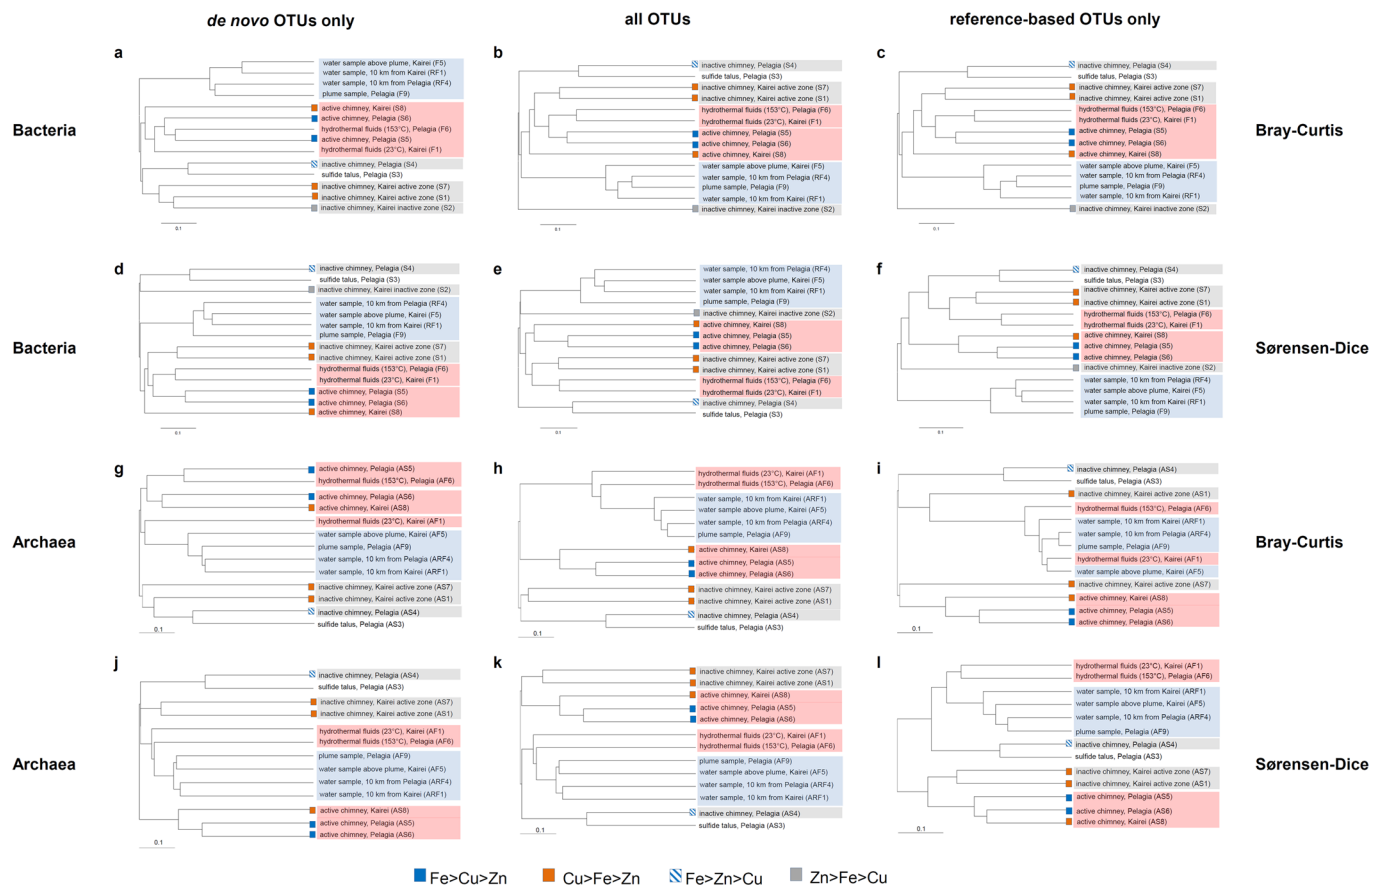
de novo OTUs only

all OTUs

reference-based OTUs only

Bacteria

a

water sample above plume, Kairei (F5)
water sample, 10 km from Pelagia (RF1)
water sample, 10 km from Pelagia (RF4)
plume sample, Pelagia (F9)
active chimney, Kairei (S8)
active chimney, Pelagia (S6)
hydrothermal fluids (153°C), Pelagia (F6)
active chimney, Pelagia (S5)
hydrothermal fluids (23°C), Kairei (F1)
inactive chimney, Pelagia (S4)
sulfide talus, Pelagia (S3)
inactive chimney, Kairei active zone (S7)
inactive chimney, Kairei active zone (S1)
inactive chimney, Kairei inactive zone (S2)
0.1

b

inactive chimney, Pelagia (S4)
sulfide talus, Pelagia (S3)
inactive chimney, Kairei active zone (S7)
inactive chimney, Kairei active zone (S1)
hydrothermal fluids (153°C), Pelagia (F6)
hydrothermal fluids (23°C), Kairei (F1)
active chimney, Pelagia (S5)
active chimney, Pelagia (S6)
active chimney, Kairei (S8)
water sample above plume, Kairei (F5)
water sample, 10 km from Pelagia (RF4)
plume sample, Pelagia (F9)
water sample, 10 km from Pelagia (RF1)
inactive chimney, Kairei inactive zone (S2)
0.1

c

inactive chimney, Pelagia (S4)
sulfide talus, Pelagia (S3)
inactive chimney, Kairei active zone (S7)
inactive chimney, Kairei active zone (S1)
hydrothermal fluids (153°C), Pelagia (F6)
hydrothermal fluids (23°C), Kairei (F1)
active chimney, Pelagia (S5)
active chimney, Pelagia (S6)
active chimney, Kairei (S8)
water sample above plume, Kairei (F5)
water sample, 10 km from Pelagia (RF4)
plume sample, Pelagia (F9)
water sample, 10 km from Pelagia (RF1)
inactive chimney, Kairei inactive zone (S2)
0.1

Bray-Curtis

Bacteria

d

inactive chimney, Pelagia (S4)
sulfide talus, Pelagia (S3)
inactive chimney, Kairei inactive zone (S2)
water sample, 10 km from Pelagia (RF4)
water sample above plume, Kairei (F5)
water sample, 10 km from Pelagia (RF1)
plume sample, Pelagia (F9)
inactive chimney, Kairei active zone (S7)
inactive chimney, Kairei active zone (S1)
hydrothermal fluids (153°C), Pelagia (F6)
hydrothermal fluids (23°C), Kairei (F1)
active chimney, Pelagia (S5)
active chimney, Pelagia (S6)
active chimney, Kairei (S8)
0.1

e

water sample, 10 km from Pelagia (RF4)
water sample above plume, Kairei (F5)
water sample, 10 km from Pelagia (RF1)
plume sample, Pelagia (F9)
inactive chimney, Kairei inactive zone (S2)
active chimney, Kairei (S8)
active chimney, Pelagia (S5)
active chimney, Pelagia (S6)
inactive chimney, Kairei active zone (S7)
inactive chimney, Kairei active zone (S1)
hydrothermal fluids (153°C), Pelagia (F6)
hydrothermal fluids (23°C), Kairei (F1)
inactive chimney, Pelagia (S4)
sulfide talus, Pelagia (S3)
0.1

f

inactive chimney, Pelagia (S4)
sulfide talus, Pelagia (S3)
inactive chimney, Kairei active zone (S7)
inactive chimney, Kairei active zone (S1)
hydrothermal fluids (153°C), Pelagia (F6)
hydrothermal fluids (23°C), Kairei (F1)
active chimney, Kairei (S8)
active chimney, Pelagia (S5)
active chimney, Pelagia (S6)
inactive chimney, Kairei inactive zone (S2)
water sample, 10 km from Pelagia (RF4)
water sample above plume, Kairei (F5)
water sample, 10 km from Pelagia (RF1)
plume sample, Pelagia (F9)
0.1

Sørensen-Dice

Archaea

g

active chimney, Pelagia (AS5)
hydrothermal fluids (153°C), Pelagia (AF6)
active chimney, Pelagia (AS6)
active chimney, Kairei (AS8)
hydrothermal fluids (23°C), Kairei (AF1)
water sample above plume, Kairei (AF5)
plume sample, Pelagia (AF9)
water sample, 10 km from Pelagia (ARF4)
water sample, 10 km from Kairei (ARF1)
inactive chimney, Kairei active zone (AS7)
inactive chimney, Kairei active zone (AS1)
inactive chimney, Pelagia (AS4)
sulfide talus, Pelagia (AS3)
0.1

h

hydrothermal fluids (23°C), Kairei (AF1)
hydrothermal fluids (153°C), Pelagia (AF6)
water sample, 10 km from Kairei (ARF1)
water sample above plume, Kairei (AF5)
water sample, 10 km from Pelagia (ARF4)
plume sample, Pelagia (AF9)
active chimney, Kairei (AS8)
active chimney, Pelagia (AS5)
active chimney, Pelagia (AS6)
inactive chimney, Kairei active zone (AS7)
inactive chimney, Kairei active zone (AS1)
inactive chimney, Pelagia (AS4)
sulfide talus, Pelagia (AS3)
0.1

i

inactive chimney, Pelagia (AS4)
sulfide talus, Pelagia (AS3)
inactive chimney, Kairei active zone (AS1)
hydrothermal fluids (153°C), Pelagia (AF6)
water sample, 10 km from Kairei (ARF1)
water sample, 10 km from Pelagia (ARF4)
plume sample, Pelagia (AF9)
hydrothermal fluids (23°C), Kairei (AF1)
water sample above plume, Kairei (AF5)
inactive chimney, Kairei active zone (AS7)
active chimney, Kairei (AS8)
active chimney, Pelagia (AS5)
active chimney, Pelagia (AS6)
0.1

Bray-Curtis

Archaea

j

inactive chimney, Pelagia (AS4)
sulfide talus, Pelagia (AS3)
inactive chimney, Kairei active zone (AS7)
inactive chimney, Kairei active zone (AS1)
hydrothermal fluids (23°C), Kairei (AF1)
hydrothermal fluids (153°C), Pelagia (AF6)
plume sample, Pelagia (AF9)
water sample above plume, Kairei (AF5)
water sample, 10 km from Pelagia (ARF4)
water sample, 10 km from Kairei (ARF1)
active chimney, Kairei (AS8)
active chimney, Pelagia (AS5)
active chimney, Pelagia (AS6)
0.1

k

inactive chimney, Kairei active zone (AS7)
inactive chimney, Kairei active zone (AS1)
active chimney, Kairei (AS8)
active chimney, Pelagia (AS5)
active chimney, Pelagia (AS6)
hydrothermal fluids (23°C), Kairei (AF1)
hydrothermal fluids (153°C), Pelagia (AF6)
plume sample, Pelagia (AF9)
water sample above plume, Kairei (AF5)
water sample, 10 km from Pelagia (ARF4)
water sample, 10 km from Kairei (ARF1)
inactive chimney, Pelagia (AS4)
sulfide talus, Pelagia (AS3)
0.1

l

hydrothermal fluids (23°C), Kairei (AF1)
hydrothermal fluids (153°C), Pelagia (AF6)
water sample, 10 km from Kairei (ARF1)
water sample above plume, Kairei (AF5)
water sample, 10 km from Pelagia (ARF4)
plume sample, Pelagia (AF9)
inactive chimney, Pelagia (AS4)
sulfide talus, Pelagia (AS3)
inactive chimney, Kairei active zone (AS7)
inactive chimney, Kairei active zone (AS1)
active chimney, Pelagia (AS5)
active chimney, Pelagia (AS6)
active chimney, Kairei (AS8)
0.1

Sørensen-Dice

Fe>Cu>Zn
Cu>Fe>Zn
Fe>Zn>Cu
Zn>Fe>Cu